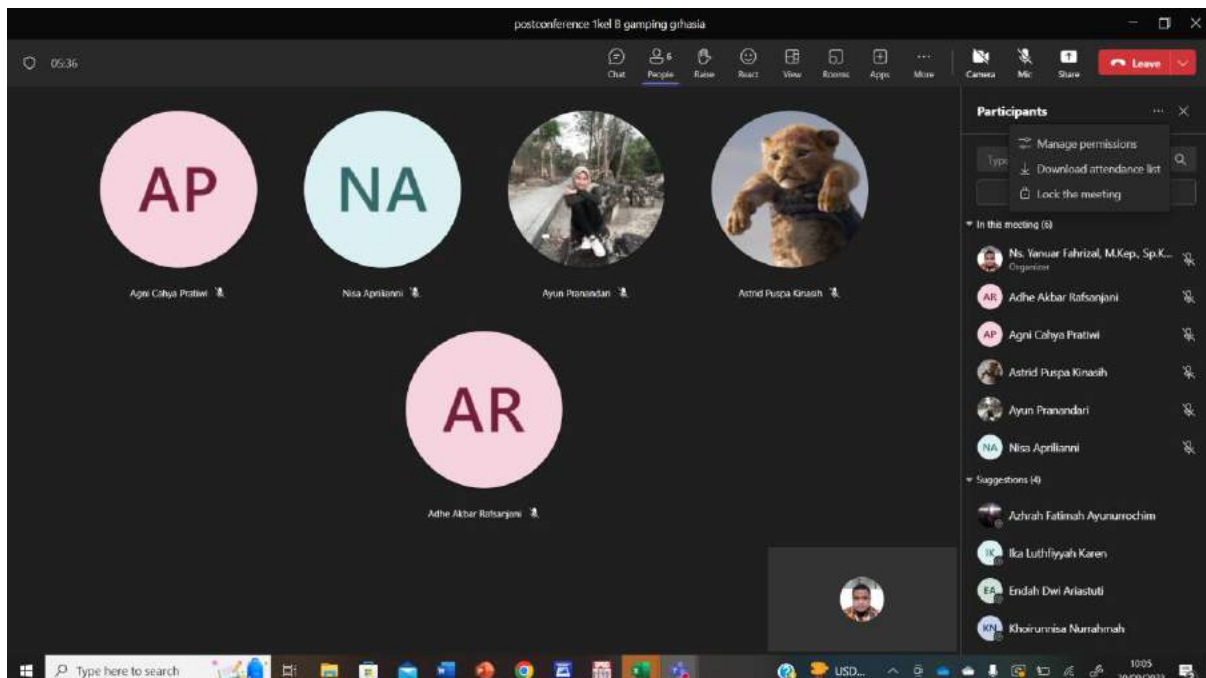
postconference 1kel 8 gamping grhasia

05:36

Chat People 6 Raise React View Rooms Apps More Camera Mic Share Leave

AP
Agni Cahya Pratiwi

NA
Nisa Aprilianni

Ayun Pranandari

Astrid Puspa Kinasih

AR
Adhe Akbar Rafsanjani

Participants

Manage permissions
Download attendance list
Lock the meeting

Typ

In the meeting (6)

Ns. Yanuar Fahrizal, M.Kep., Sp.K...
Organizer

AR Adhe Akbar Rafsanjani

AP Agni Cahya Pratiwi

Astrid Puspa Kinasih

Ayun Pranandari

NA Nisa Aprilianni

Suggestions (4)

Azhrah Fatimah Ayunurrochim

IK Ika Luthfiyyah Karen

EA Endah Dwi Ariastuti

KN Khoirunnisa Nurrahmah

Type here to search

USD...

10:05
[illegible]